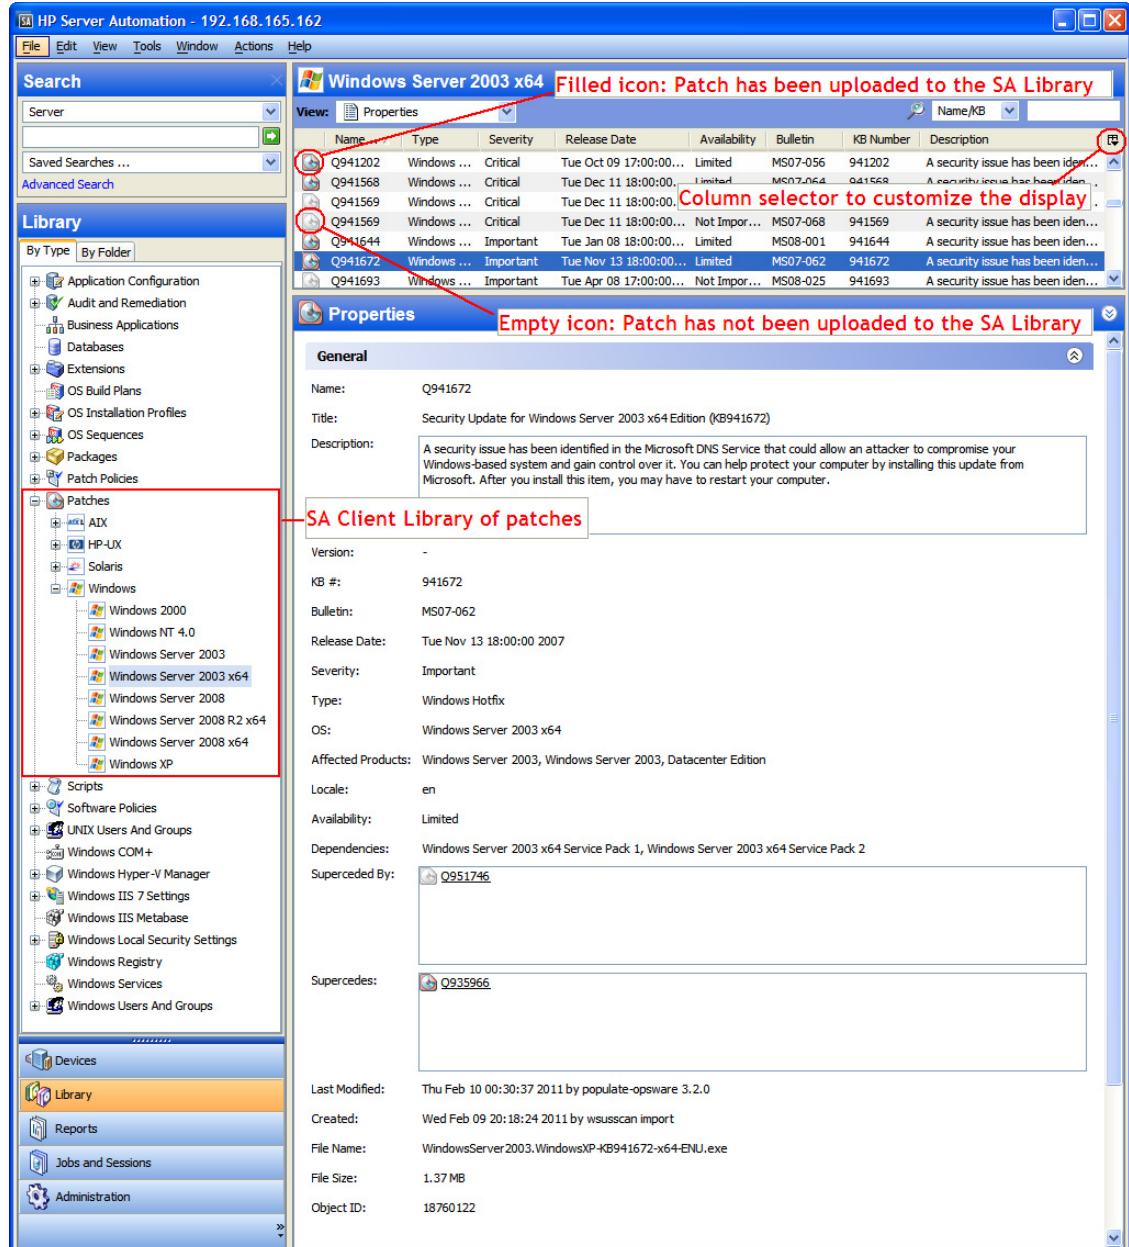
HP Server Automation - 192.168.165.162

File Edit View Tools Window Actions Help

Search

Server

Saved Searches ...

Advanced Search

Library

By Type By Folder

Application Configuration
Audit and Remediation
Business Applications
Databases
Extensions
OS Build Plans
OS Installation Profiles
OS Sequences
Packages
Patch Policies
Patches
AIX
HP-UX
Solaris
Windows
Windows 2000
Windows NT 4.0
Windows Server 2003
Windows Server 2003 x64
Windows Server 2008
Windows Server 2008 R2 x64
Windows Server 2008 x64
Windows XP
Scripts
Software Policies
UNIX Users And Groups
Windows COM+
Windows Hyper-V Manager
Windows IIS 7 Settings
Windows IIS Metabase
Windows Local Security Settings
Windows Registry
Windows Services
Windows Users And Groups

Devices
Library
Reports
Jobs and Sessions
Administration

Windows Server 2003 x64

Filled icon: Patch has been uploaded to the SA Library

View: Properties

Name/KB

| Name | Type | Severity | Release Date | Availability | Bulletin | KB Number | Description |
|---|---|---|---|---|---|---|---|
| Q941202 | Windows ... | Critical | Tue Oct 09 17:00:00... | Limited | MS07-056 | 941202 | A security issue has been iden... |
| Q941568 | Windows ... | Critical | Tue Dec 11 18:00:00... | Limited | MS07-064 | 941568 | A security issue has been iden... |
| Q941569 | Windows ... | Critical | Tue Dec 11 18:00:00... | | | | |
| Q941569 | Windows ... | Critical | Tue Dec 11 18:00:00... | Not Impor... | MS07-068 | 941569 | A security issue has been iden... |
| Q941644 | Windows ... | Important | Tue Jan 08 18:00:00... | Limited | MS08-001 | 941644 | A security issue has been iden... |
| Q941672 | Windows ... | Important | Tue Nov 13 18:00:00... | Limited | MS07-062 | 941672 | A security issue has been iden... |
| Q941693 | Windows ... | Important | Tue Apr 08 17:00:00... | Not Impor... | MS08-025 | 941693 | A security issue has been iden... |

Column selector to customize the display

Properties

Empty icon: Patch has not been uploaded to the SA Library

General

Name: Q941672

Title: Security Update for Windows Server 2003 x64 Edition (KB941672)

Description: A security issue has been identified in the Microsoft DNS Service that could allow an attacker to compromise your Windows-based system and gain control over it. You can help protect your computer by installing this update from Microsoft. After you install this item, you may have to restart your computer.

SA Client Library of patches

Version: -

KB #: 941672

Bulletin: MS07-062

Release Date: Tue Nov 13 18:00:00 2007

Severity: Important

Type: Windows Hotfix

OS: Windows Server 2003 x64

Affected Products: Windows Server 2003, Windows Server 2003, Datacenter Edition

Locale: en

Availability: Limited

Dependencies: Windows Server 2003 x64 Service Pack 1, Windows Server 2003 x64 Service Pack 2

Superceded By: Q951746

Supercedes: Q935966

Last Modified: Thu Feb 10 00:30:37 2011 by populate-opsware 3.2.0

Created: Wed Feb 09 20:18:24 2011 by wsusscan import

File Name: WindowsServer2003.WindowsXP-KB941672-x64-ENU.exe

File Size: 1.37 MB

Object ID: 18760122